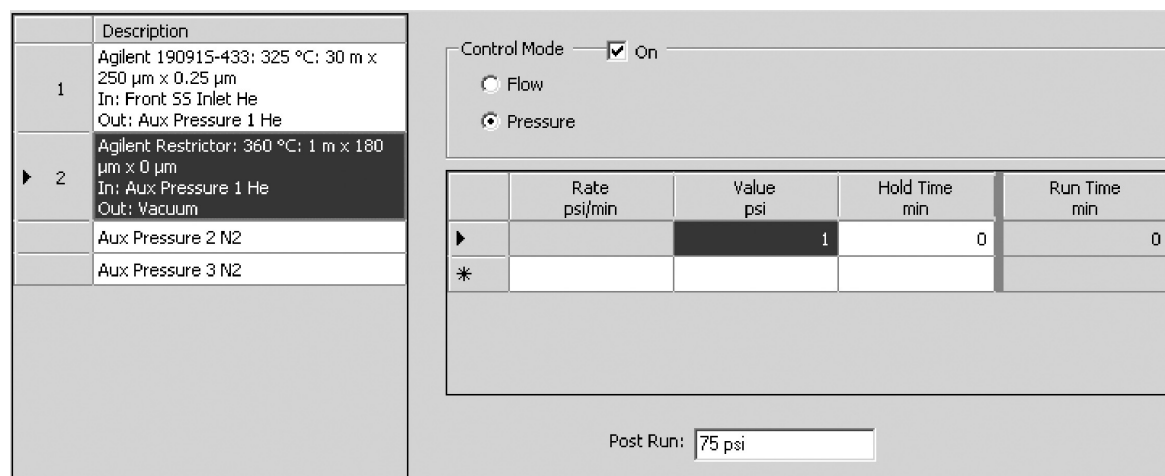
| | Description |
|---|---|
| 1 | Agilent 19091S-433: 325 °C: 30 m x 250 µm x 0.25 µm In: Front SS Inlet He Out: Aux Pressure 1 He |
| ▸ 2 | Agilent Restrictor: 360 °C: 1 m x 180 µm x 0 µm In: Aux Pressure 1 He Out: Vacuum |
| | Aux Pressure 2 N2 |
| | Aux Pressure 3 N2 |

Control Mode ☑ On

Flow

Pressure

| | Rate psi/min | Value psi | Hold Time min | Run Time min |
|---|---|---|---|---|
| ▸ | | 1 | 0 | 0 |
| * | | | | |

Post Run: 75 psi